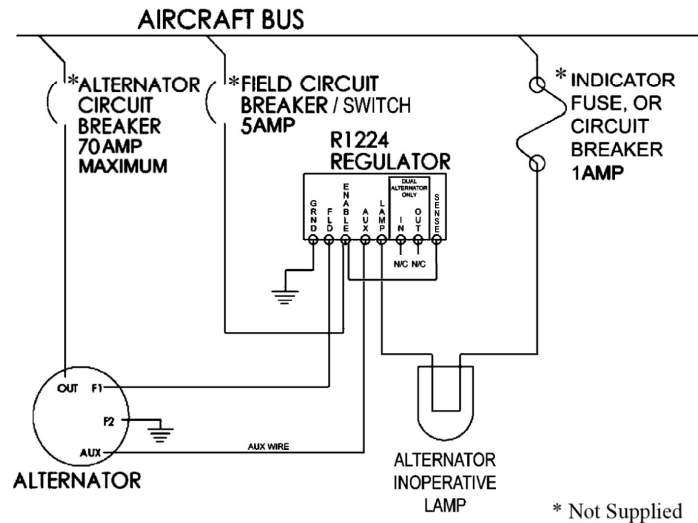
AIRCRAFT BUS

*ALTERNATOR CIRCUIT BREAKER 70AMP MAXIMUM

*FIELD CIRCUIT BREAKER / SWITCH 5AMP

* INDICATOR FUSE, OR CIRCUIT BREAKER 1AMP

R1224 REGULATOR

GRND

FLD

ENABLE

AUX

LAMP

DUAL ALTERNATOR ONLY

IN

OUT

SENSE

N/C N/C

OUT F1

F2

AUX

AUX WIRE

ALTERNATOR

ALTERNATOR INOPERATIVE LAMP

* Not Supplied